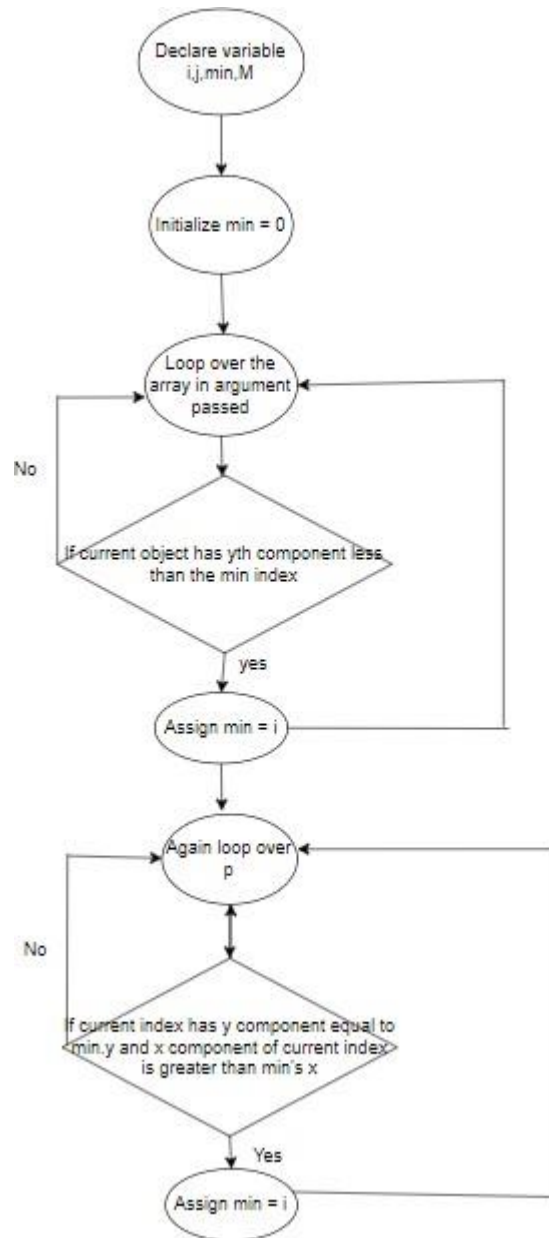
Declare variable i,j,min,M

Initialize min = 0

Loop over the array in argument passed

No

If current object has yth component less than the min index

yes

Assign min = i

Again loop over p

No

If current index has y component equal to min.y and x component of current index is greater than min's x

Yes

Assign min = i